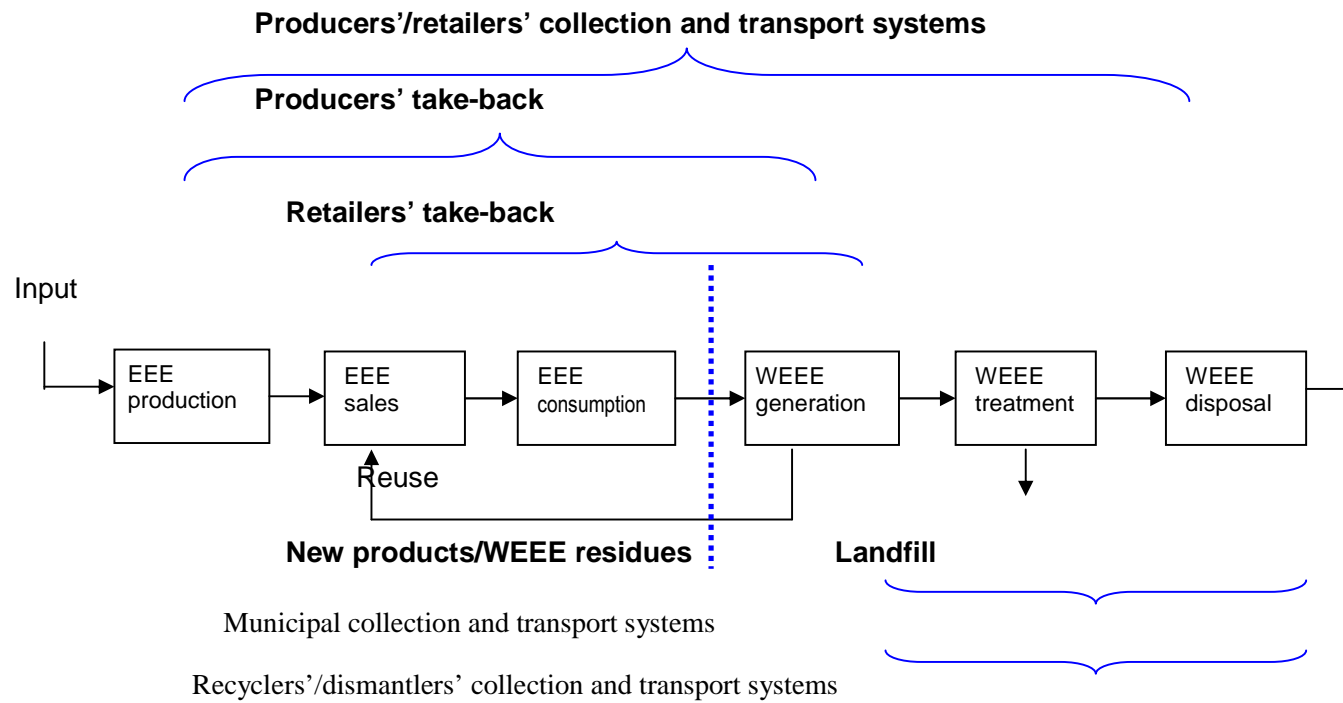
Producers'/retailers' collection and transport systems

Producers' take-back

Retailers' take-back

Input

EEE production

EEE sales

EEE consumption

WEEE generation

WEEE treatment

WEEE disposal

Reuse

New products/WEEE residues

Landfill

Municipal collection and transport systems

Recyclers'/dismantlers' collection and transport systems